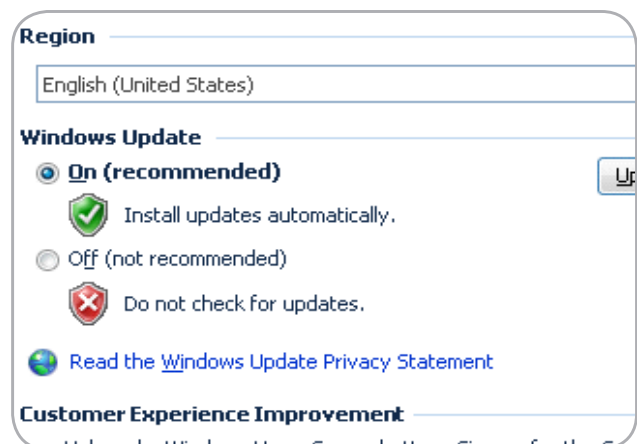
Region

English (United States)

Windows Update

On (recommended)

Up

Install updates automatically.

Off (not recommended)

Do not check for updates.

Read the Windows Update Privacy Statement

Customer Experience Improvement

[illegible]